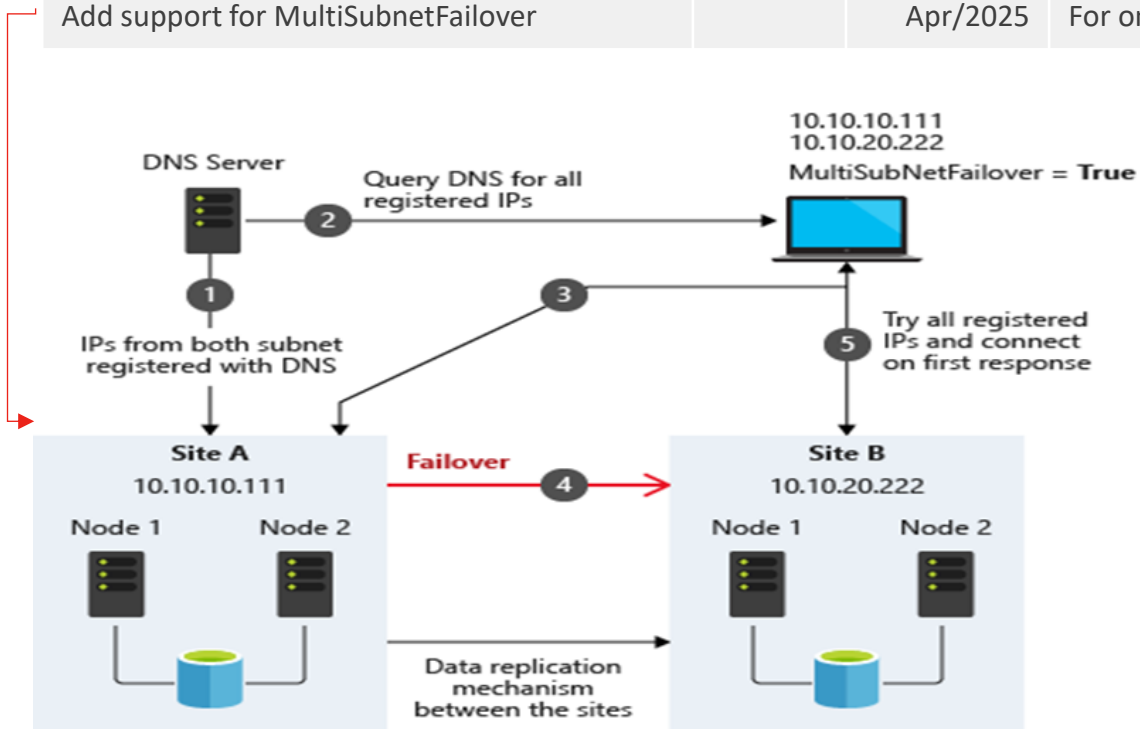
| Add support for MultiSubnetFailover | | Apr/2025 | For o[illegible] |
|---|---|---|---|

DNS Server

10.10.10.111
10.10.20.222
MultiSubNetFailover = **True**

2 Query DNS for all registered IPs

1 IPs from both subnet registered with DNS

3

5 Try all registered IPs and connect on first response

Site A
10.10.10.111
Node 1
Node 2

Failover 4

Site B
10.10.20.222
Node 1
Node 2

Data replication mechanism between the sites